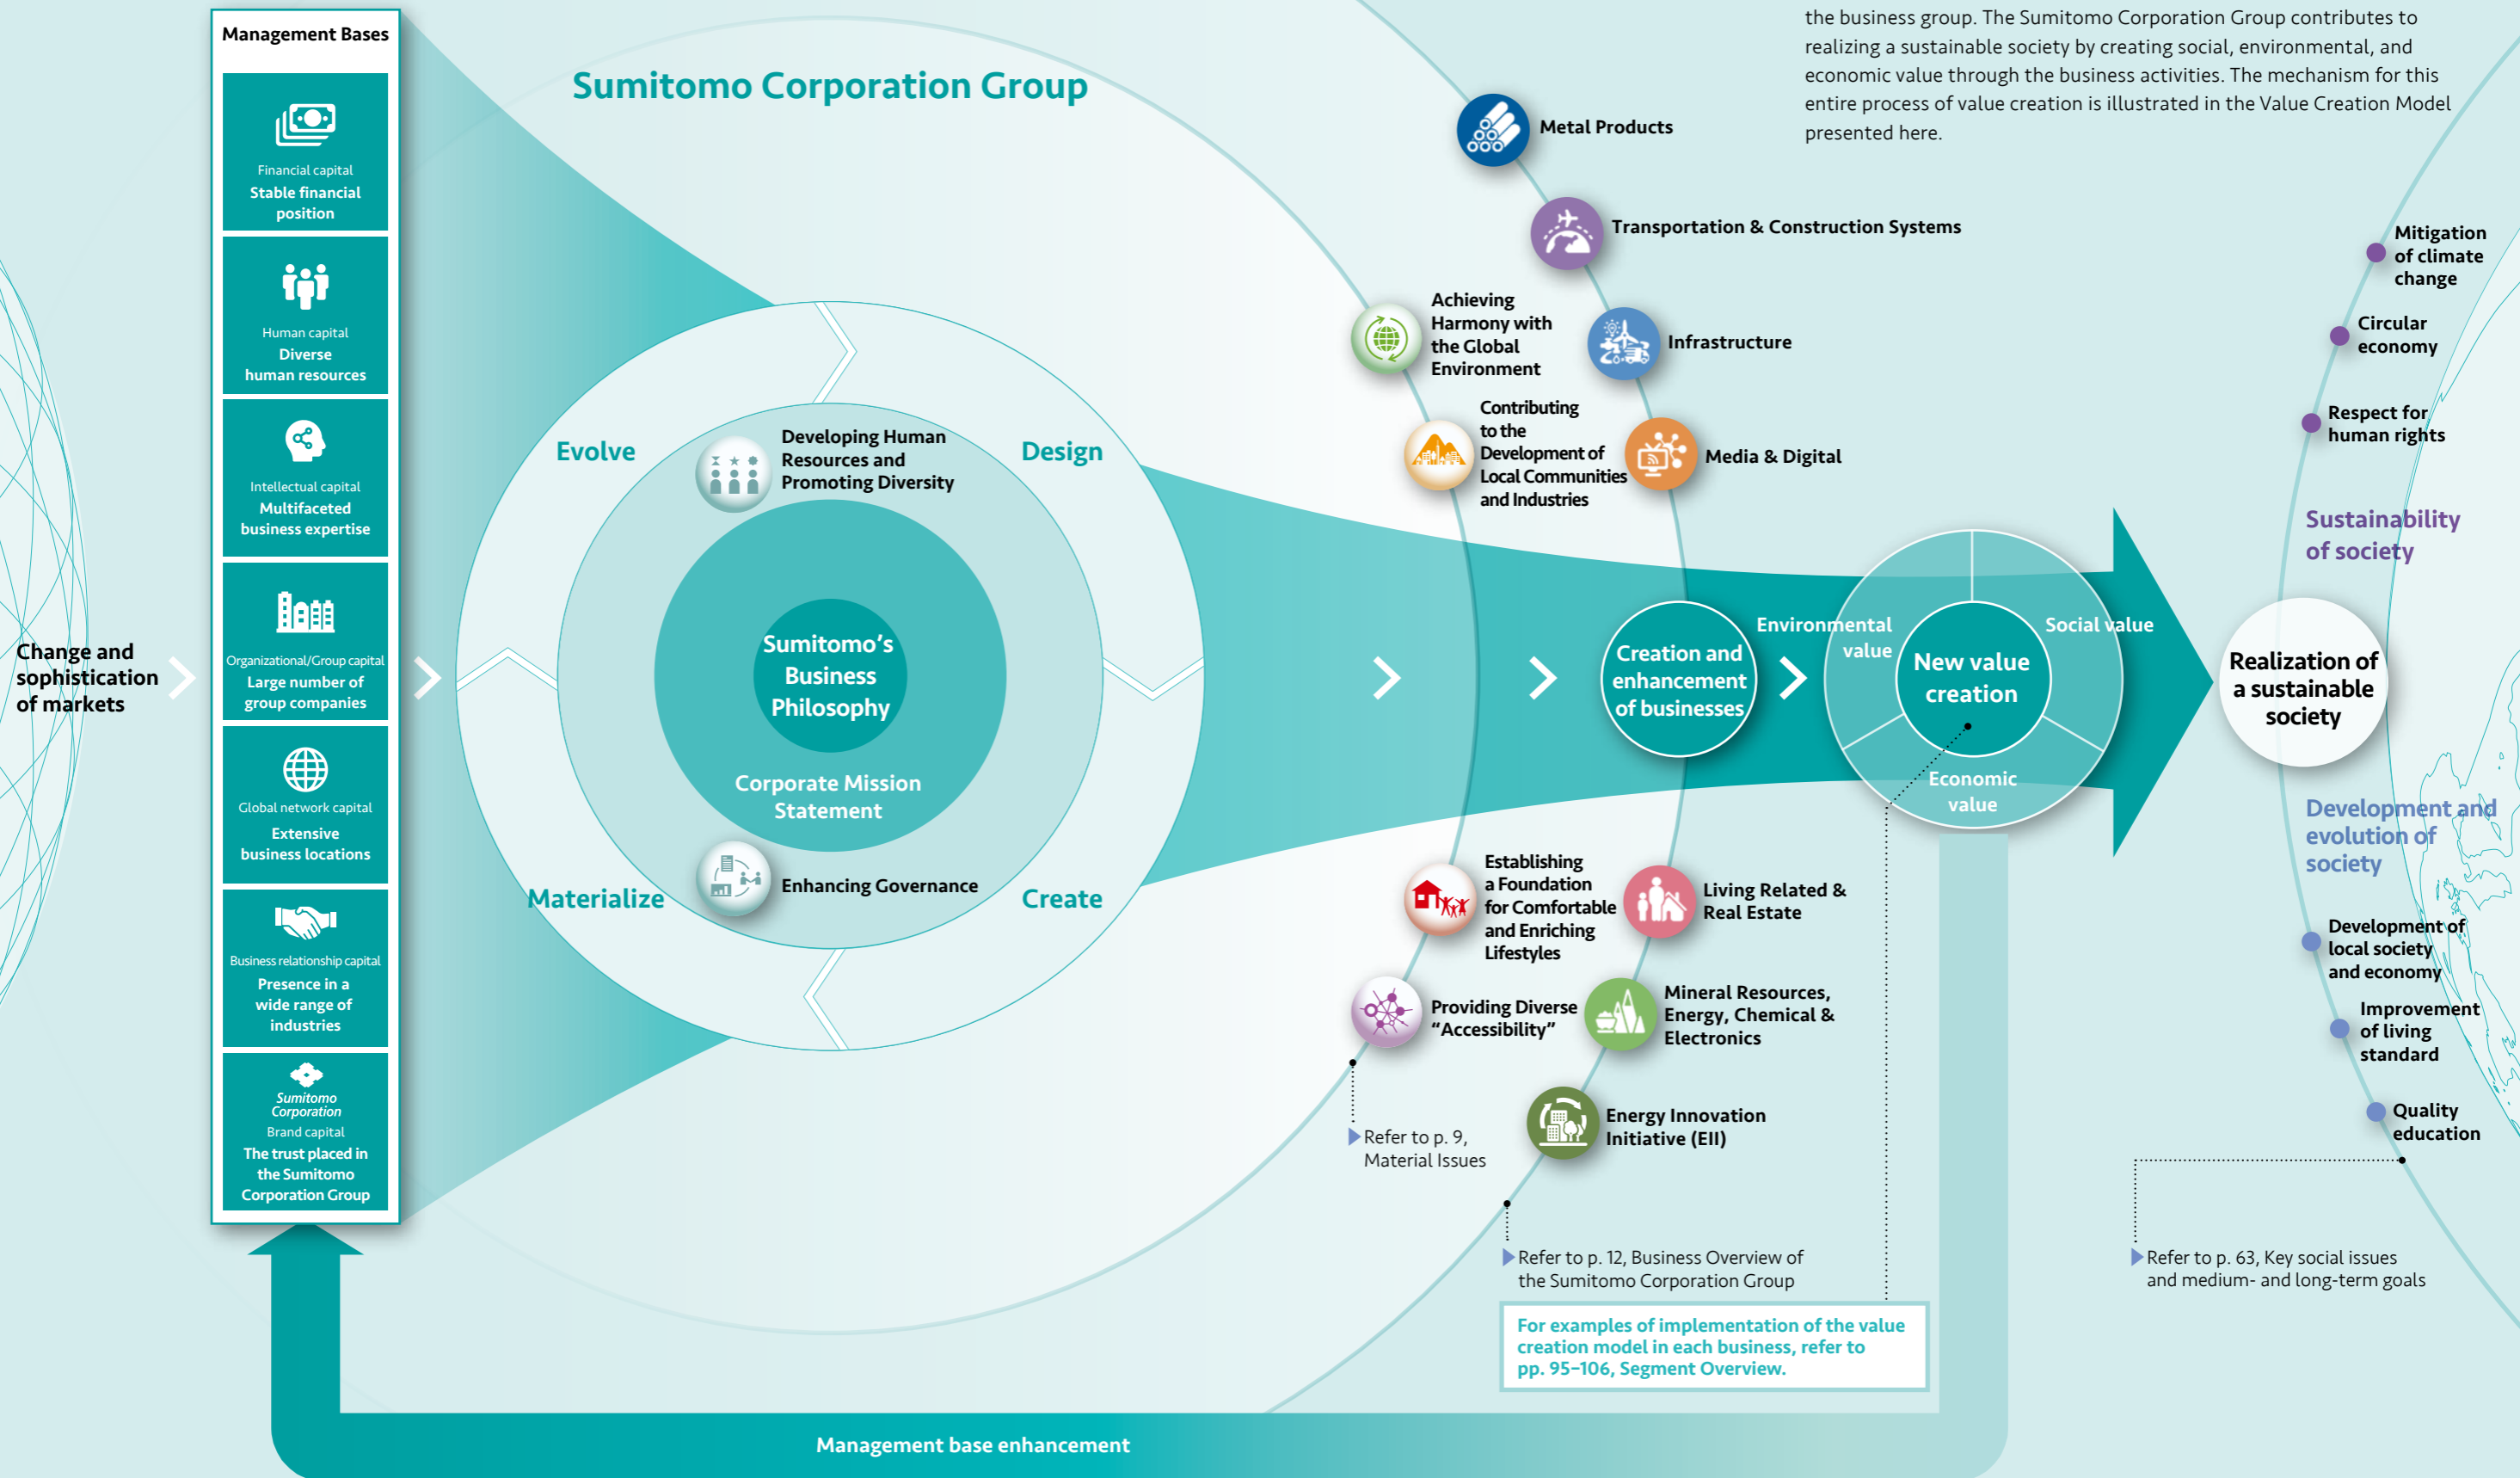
the business group. The Sumitomo Corporation Group contributes to realizing a sustainable society by creating social, environmental, and economic value through the business activities. The mechanism for this entire process of value creation is illustrated in the Value Creation Model presented here.

Management Bases

Financial capital
Stable financial position

Human capital
Diverse human resources

Intellectual capital
Multifaceted business expertise

Organizational/Group capital
Large number of group companies

Global network capital
Extensive business locations

Business relationship capital
Presence in a wide range of industries

Sumitomo Corporation
Brand capital
The trust placed in the Sumitomo Corporation Group

Change and sophistication of markets

Sumitomo Corporation Group

Evolve

Design

Materialize

Create

Developing Human Resources and Promoting Diversity

Enhancing Governance

Sumitomo's Business Philosophy

Corporate Mission Statement

Metal Products

Transportation & Construction Systems

Achieving Harmony with the Global Environment

Infrastructure

Contributing to the Development of Local Communities and Industries

Media & Digital

Establishing a Foundation for Comfortable and Enriching Lifestyles

Living Related & Real Estate

Providing Diverse "Accessibility"

Mineral Resources, Energy, Chemical & Electronics

Energy Innovation Initiative (EII)

Refer to p. 9, Material Issues

Refer to p. 12, Business Overview of the Sumitomo Corporation Group

Creation and enhancement of businesses

Environmental value

Social value

New value creation

Economic value

Realization of a sustainable society

Mitigation of climate change

Circular economy

Respect for human rights

Sustainability of society

Development and evolution of society

Development of local society and economy

Improvement of living standard

Quality education

Refer to p. 63, Key social issues and medium- and long-term goals

For examples of implementation of the value creation model in each business, refer to pp. 95–106, Segment Overview.

Management base enhancement